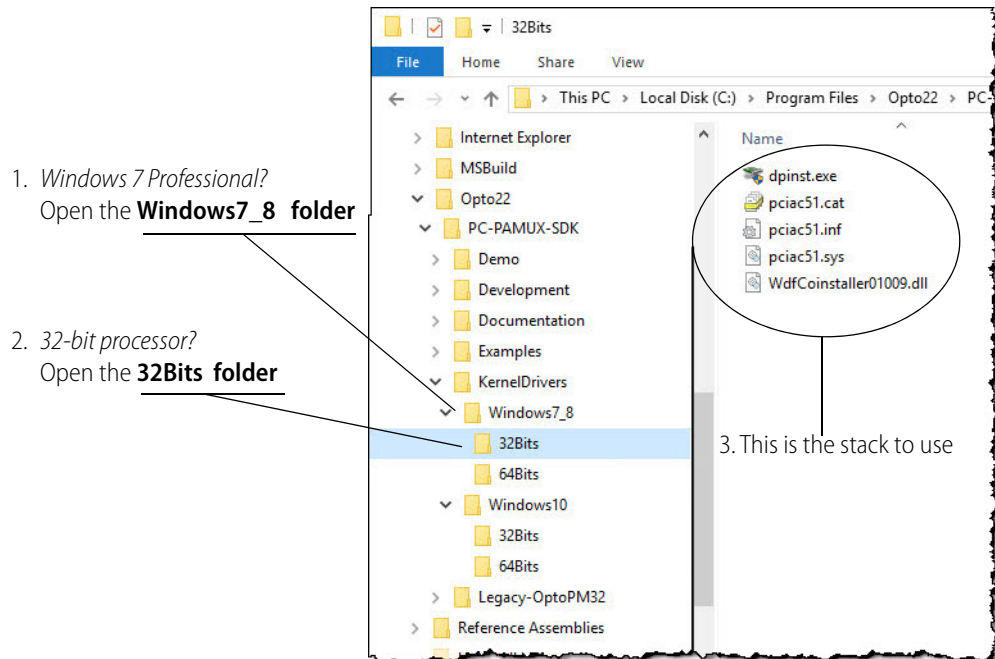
1. *Windows 7 Professional?*
Open the **Windows7_8 folder**

2. *32-bit processor?*
Open the **32Bits folder**

32Bits

File Home Share View

This PC > Local Disk (C:) > Program Files > Opto22 > PC-

Internet Explorer
MSBuild
Opto22
PC-PAMUX-SDK
Demo
Development
Documentation
Examples
KernelDrivers
Windows7_8
32Bits
64Bits
Windows10
32Bits
64Bits
Legacy-OptoPM32
Reference Assemblies

Name
dpinst.exe
pciac51.cat
pciac51.inf
pciac51.sys
WdfCoinstaller01009.dll

3. This is the stack to use